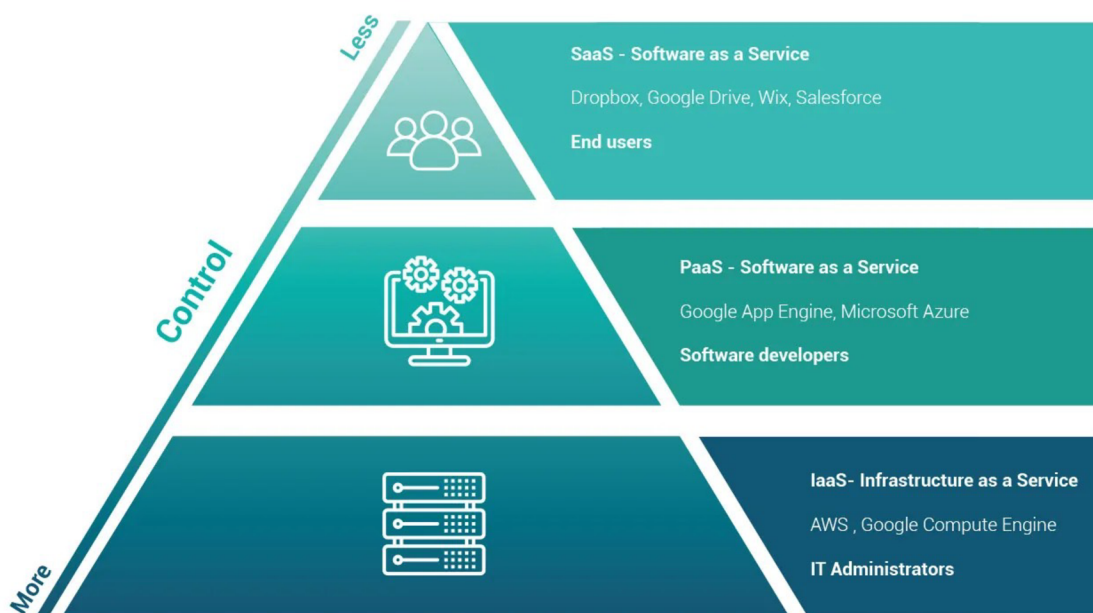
Less

Control

More

SaaS - Software as a Service

Dropbox, Google Drive, Wix, Salesforce

End users

PaaS - Software as a Service

Google App Engine, Microsoft Azure

Software developers

IaaS- Infrastructure as a Service

AWS , Google Compute Engine

IT Administrators